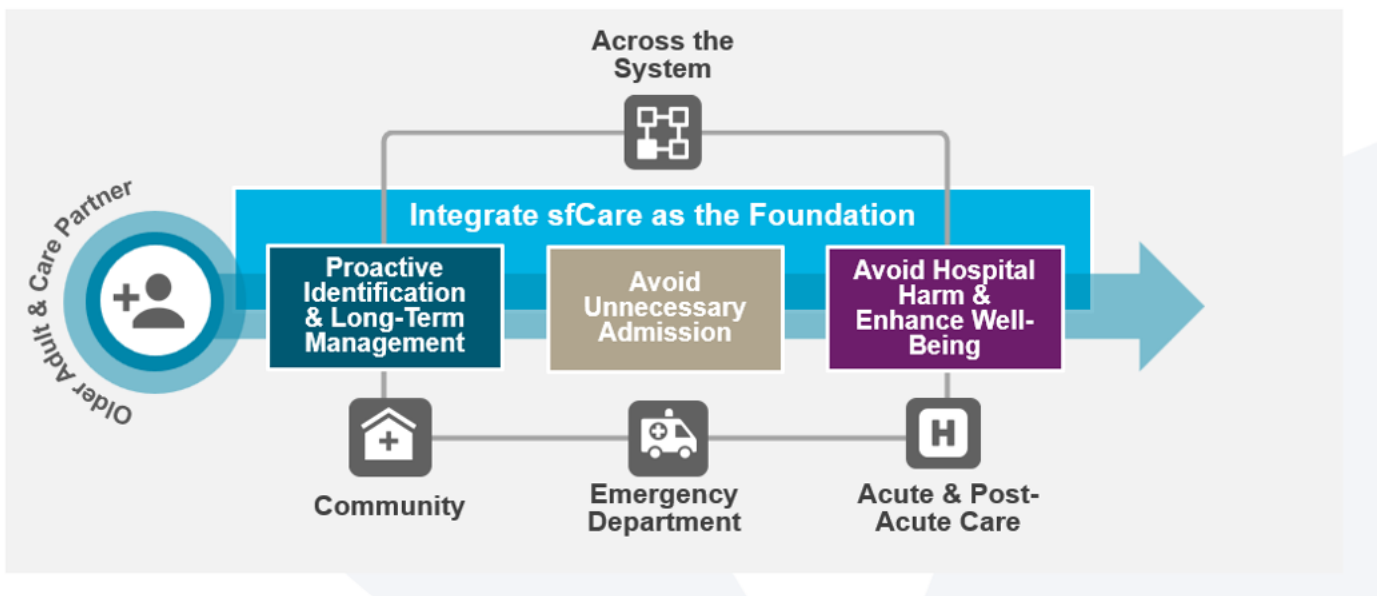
Older Adult & Care Partner

Across the System

Integrate sfCare as the Foundation

Proactive Identification & Long-Term Management

Avoid Unnecessary Admission

Avoid Hospital Harm & Enhance Well-Being

Community

Emergency Department

Acute & Post-Acute Care